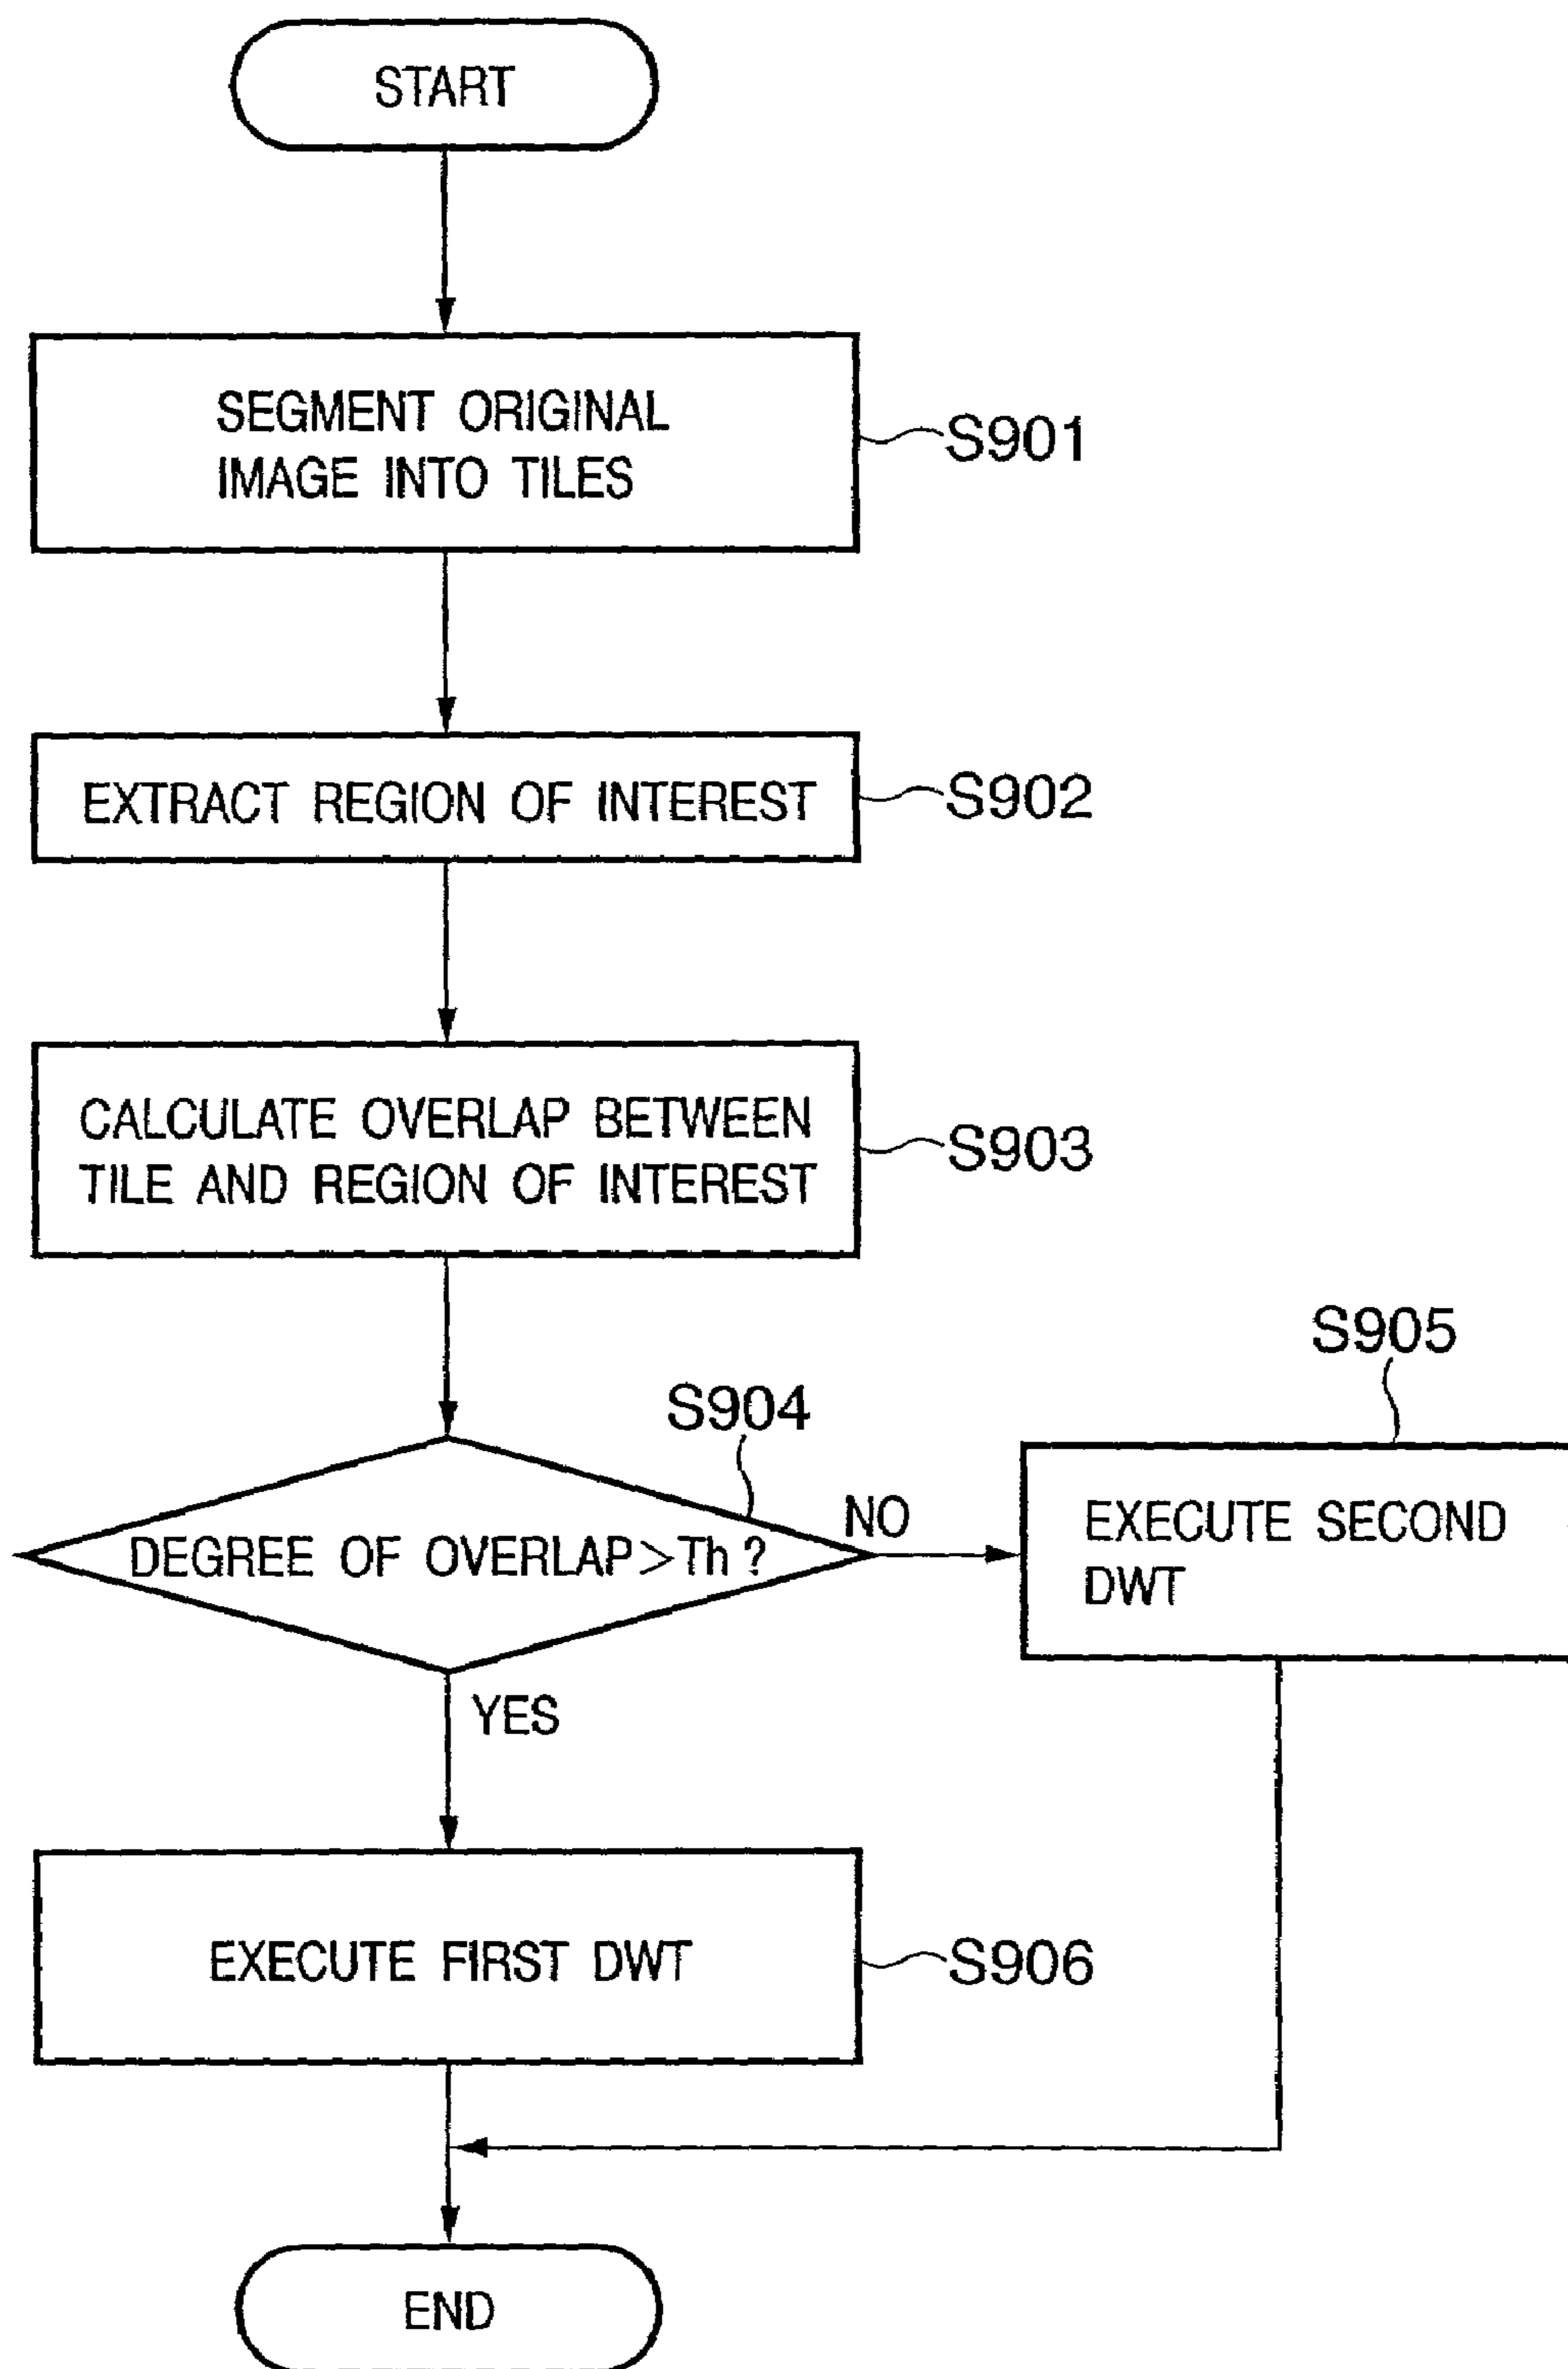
START

SEGMENT ORIGINAL IMAGE INTO TILES

S901

EXTRACT REGION OF INTEREST

S902

CALCULATE OVERLAP BETWEEN TILE AND REGION OF INTEREST

S903

S905

S904

DEGREE OF OVERLAP>Th ?

NO

EXECUTE SECOND DWT

YES

EXECUTE FIRST DWT

S906

END